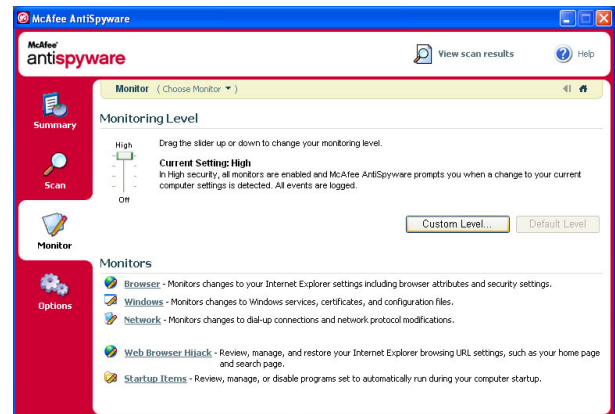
McAfee AntiSpyware

McAfee antispyware

View scan results

Help

Summary

Scan

Monitor

Options

Monitor ( Choose Monitor ▾ )

Monitoring Level

High

Off

Drag the slider up or down to change your monitoring level.

Current Setting: High

In High security, all monitors are enabled and McAfee AntiSpyware prompts you when a change to your current computer settings is detected. All events are logged.

Custom Level...

Default Level

Monitors

Browser - Monitors changes to your Internet Explorer settings including browser attributes and security settings.

Windows - Monitors changes to Windows services, certificates, and configuration files.

Network - Monitors changes to dial-up connections and network protocol modifications.

Web Browser Hijack - Review, manage, and restore your Internet Explorer browsing URL settings, such as your home page and search page.

Startup Items - Review, manage, or disable programs set to automatically run during your computer startup.